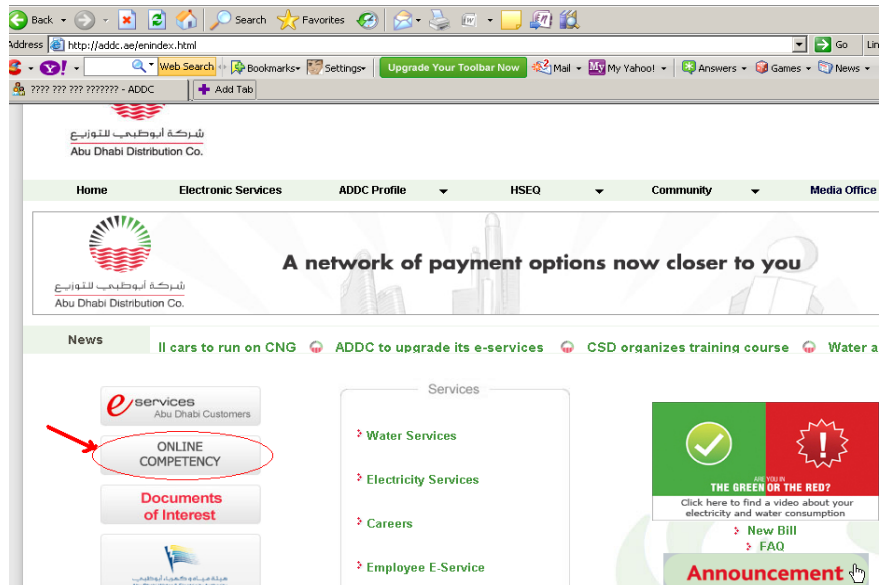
Back · Search · Favorites

Address http://addc.ae/enindex.html · Go · Lin

Web Search · Bookmarks · Settings · Upgrade Your Toolbar Now · Mail · My Yahoo! · Answers · Games · News

???? ??? ??? ??????? - ADDC · Add Tab

شركة أبوظبي للتوزيع
Abu Dhabi Distribution Co.

Home · Electronic Services · ADDC Profile · HSEQ · Community · Media Office

شركة أبوظبي للتوزيع
Abu Dhabi Distribution Co.

A network of payment options now closer to you

News

ll cars to run on CNG · ADDC to upgrade its e-services · CSD organizes training course · Water a

e services
Abu Dhabi Customers

ONLINE COMPETENCY

Documents of Interest

Services

Water Services

Electricity Services

Careers

Employee E-Service

ARE YOU IN
THE GREEN OR THE RED?
Click here to find a video about your electricity and water consumption

New Bill
FAQ

Announcement